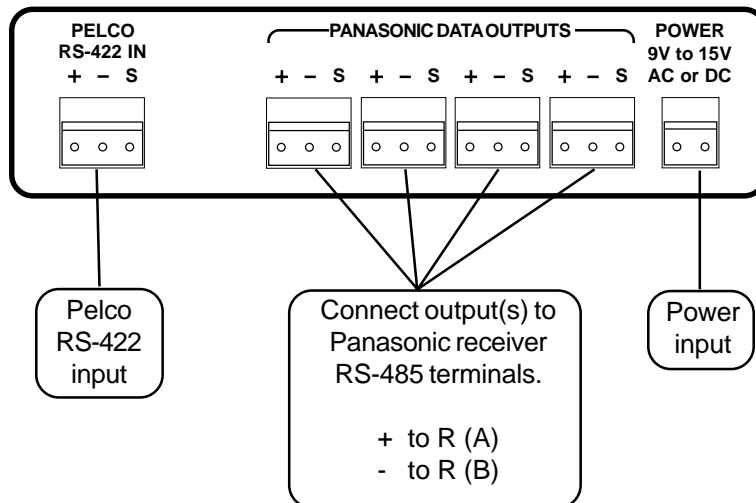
PELCO
RS-422 IN
+ – S

PANASONIC DATA OUTPUTS
+ – S + – S + – S + – S

POWER
9V to 15V
AC or DC

Pelco
RS-422
input

Connect output(s) to Panasonic receiver RS-485 terminals.

+ to R (A)
- to R (B)

Power
input